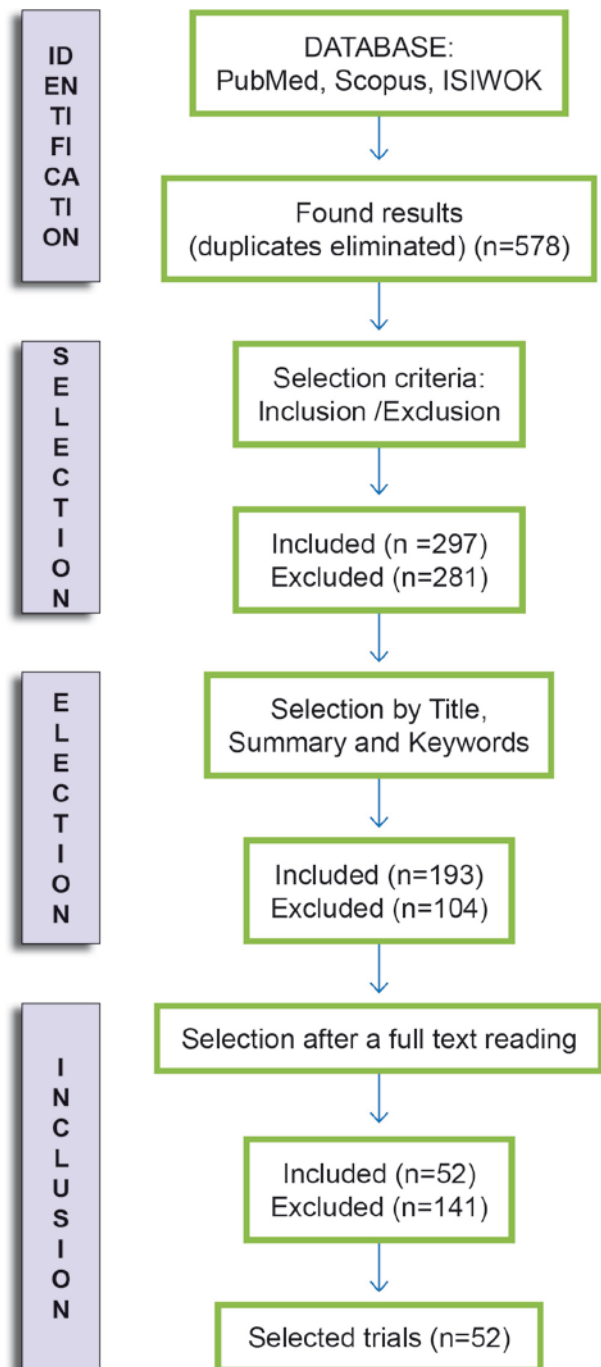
IDENTIFICATION

DATABASE:
PubMed, Scopus, ISIWOK

Found results
(duplicates eliminated) (n=578)

SELECTION

Selection criteria:
Inclusion /Exclusion

Included (n =297)
Excluded (n=281)

ELECTION

Selection by Title,
Summary and Keywords

Included (n=193)
Excluded (n=104)

INCLUSION

Selection after a full text reading

Included (n=52)
Excluded (n=141)

Selected trials (n=52)